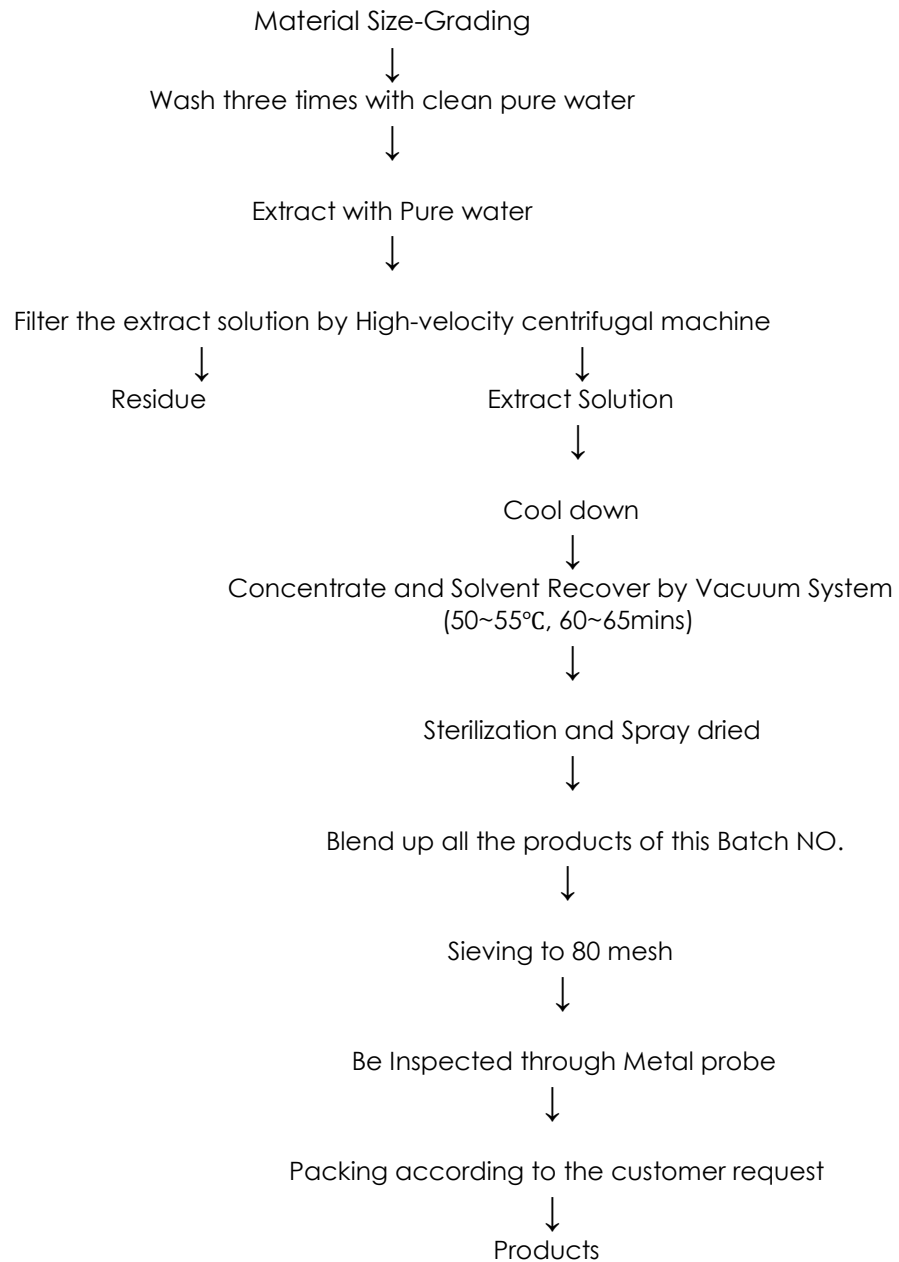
Material Size-Grading

Wash three times with clean pure water

Extract with Pure water

Filter the extract solution by High-velocity centrifugal machine

Residue

Extract Solution

Cool down

Concentrate and Solvent Recover by Vacuum System (50~55℃, 60~65mins)

Sterilization and Spray dried

Blend up all the products of this Batch NO.

Sieving to 80 mesh

Be Inspected through Metal probe

Packing according to the customer request

Products